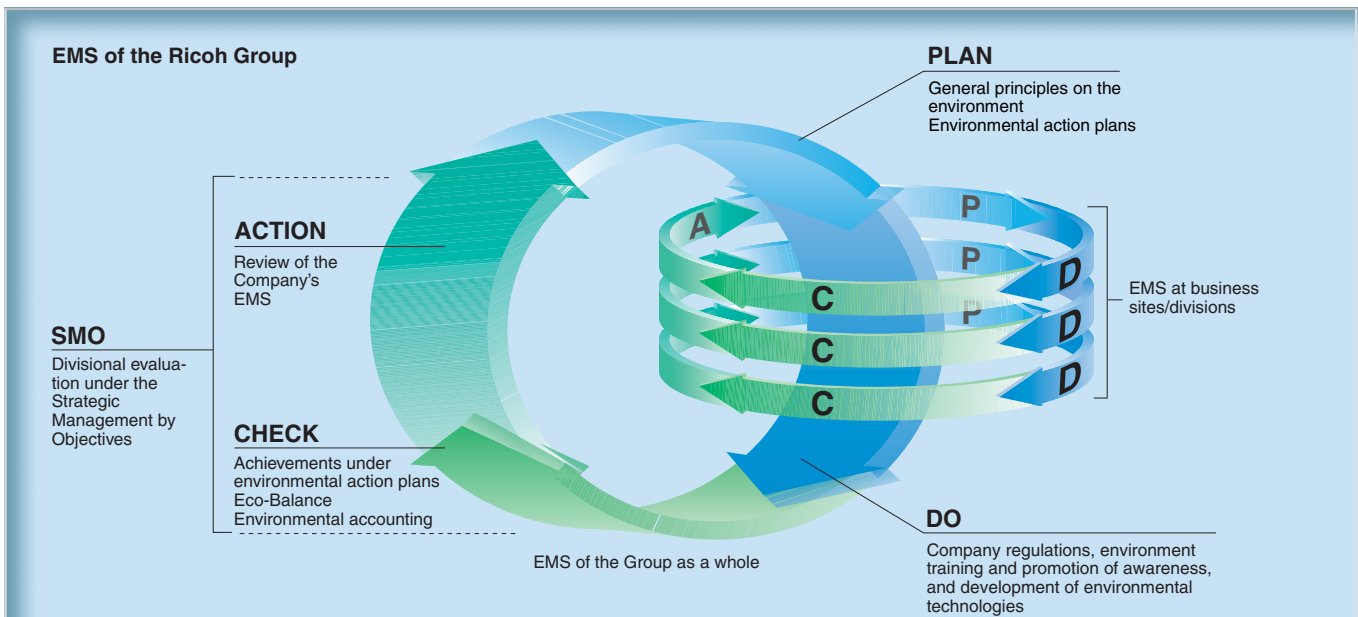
EMS of the Ricoh Group

PLAN
General principles on the environment
Environmental action plans

ACTION
Review of the Company's EMS

SMO
Divisional evaluation under the Strategic Management by Objectives

CHECK
Achievements under environmental action plans
Eco-Balance
Environmental accounting

A
P
P
D
C
P
D
C
D
C

EMS at business sites/divisions

EMS of the Group as a whole

DO
Company regulations, environment training and promotion of awareness, and development of environmental technologies